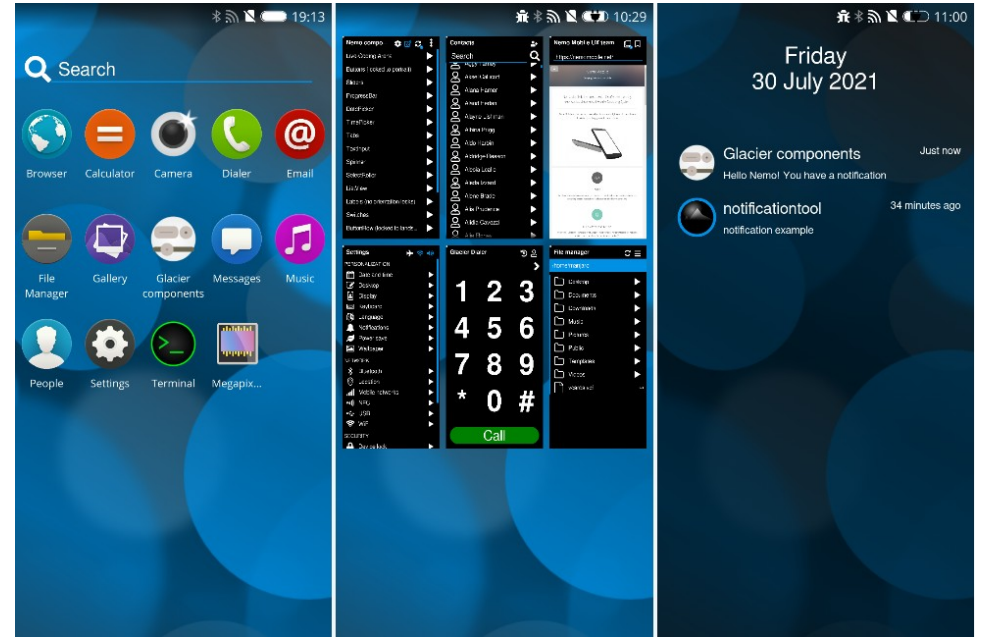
19:13

Search

Browser
Calculator
Camera
Dialer
Email
File Manager
Gallery
Glacier components
Messages
Music
People
Settings
Terminal
Megapix...

10:29

Nemo compo
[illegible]

Contacts
Search
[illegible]

Nemo Mobile UI team
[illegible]

Settings
Date and time
Desktop
Display
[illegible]
Language
Notifications
Power save
Wallpaper
Bluetooth
Location
Mobile networks
NFC
USB
WiFi

Glacier Dialer
1 2 3
4 5 6
7 8 9
* 0 #
Call

File manager
Desktop
Documents
Downloads
Music
Pictures
Public
Templates
Videos

11:00

Friday
30 July 2021

Glacier components
Just now
Hello Nemo! You have a notification

notificationtool
34 minutes ago
notification example